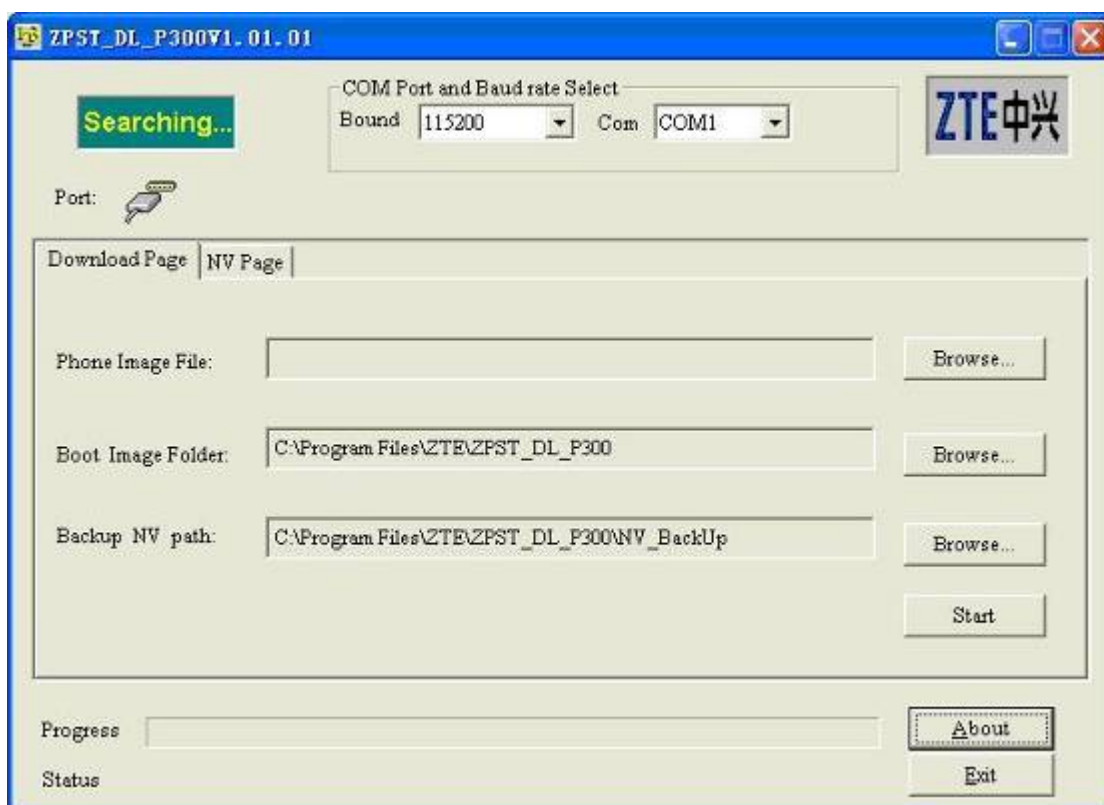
ZPST_DL_P300V1.01.01

Searching...

COM Port and Baud rate Select
Bound 115200
Com COM1

ZTE中兴

Port:

Download Page | NV Page

Phone Image File:
Browse...

Boot Image Folder: C:\Program Files\ZTE\ZPST_DL_P300
Browse...

Backup NV path: C:\Program Files\ZTE\ZPST_DL_P300\NV_BackUp
Browse...

Start

Progress
About

Status
Exit